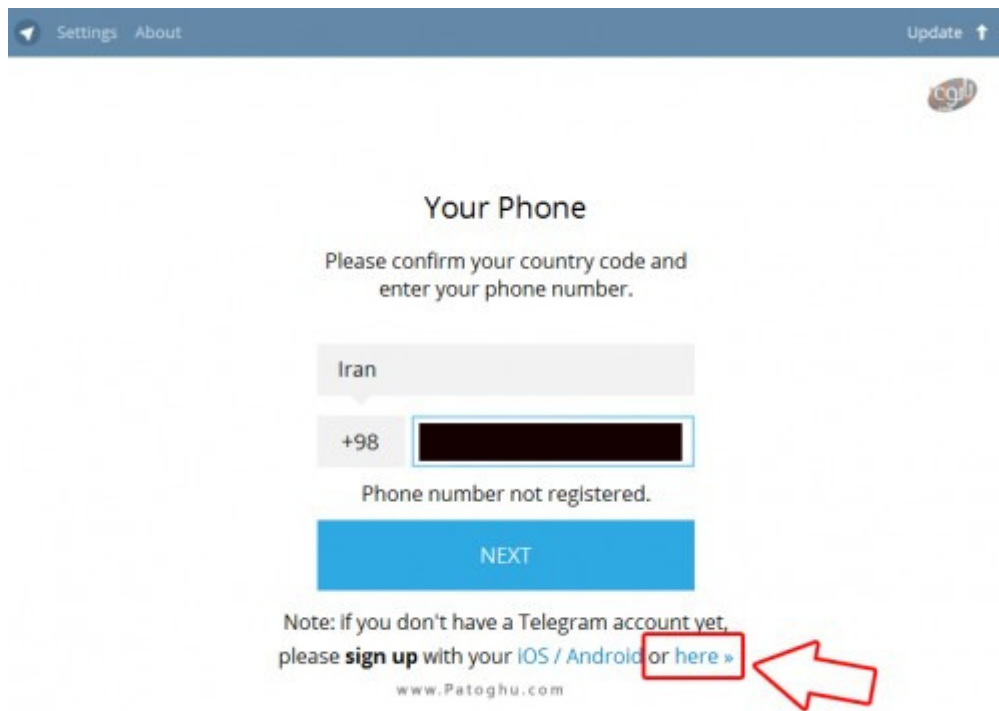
Settings About

Update

Your Phone

Please confirm your country code and enter your phone number.

Iran

+98

Phone number not registered.

NEXT

Note: if you don't have a Telegram account yet, please **sign up** with your iOS / Android or here »

www.Patoghu.com